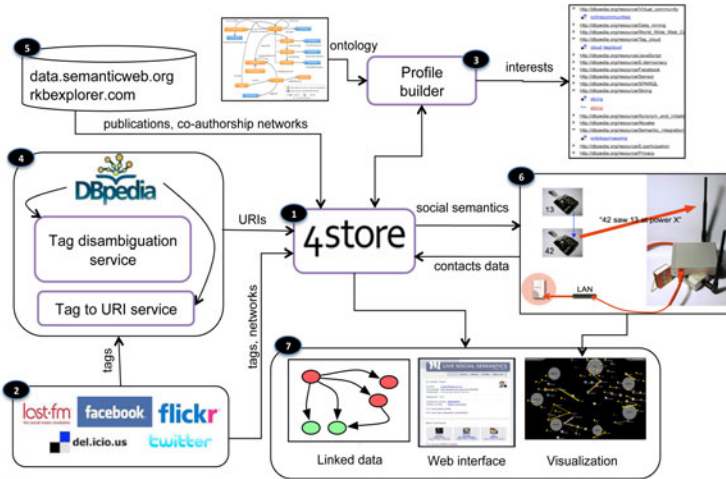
5
data.semanticweb.org
rkbexplorer.com

ontology

Profile builder
3

interests

publications, co-authorship networks

4
DBpedia

Tag disambiguation service

Tag to URI service

URIs

1
4store

social semantics

contacts data

6
13
42
"42 saw 13 at power X"
LAN

tags

tags, networks

2
last.fm
facebook
flickr
del.icio.us
twitter

7
Linked data
LIVE SOCIAL SEMANTICS
Web interface
Visualization